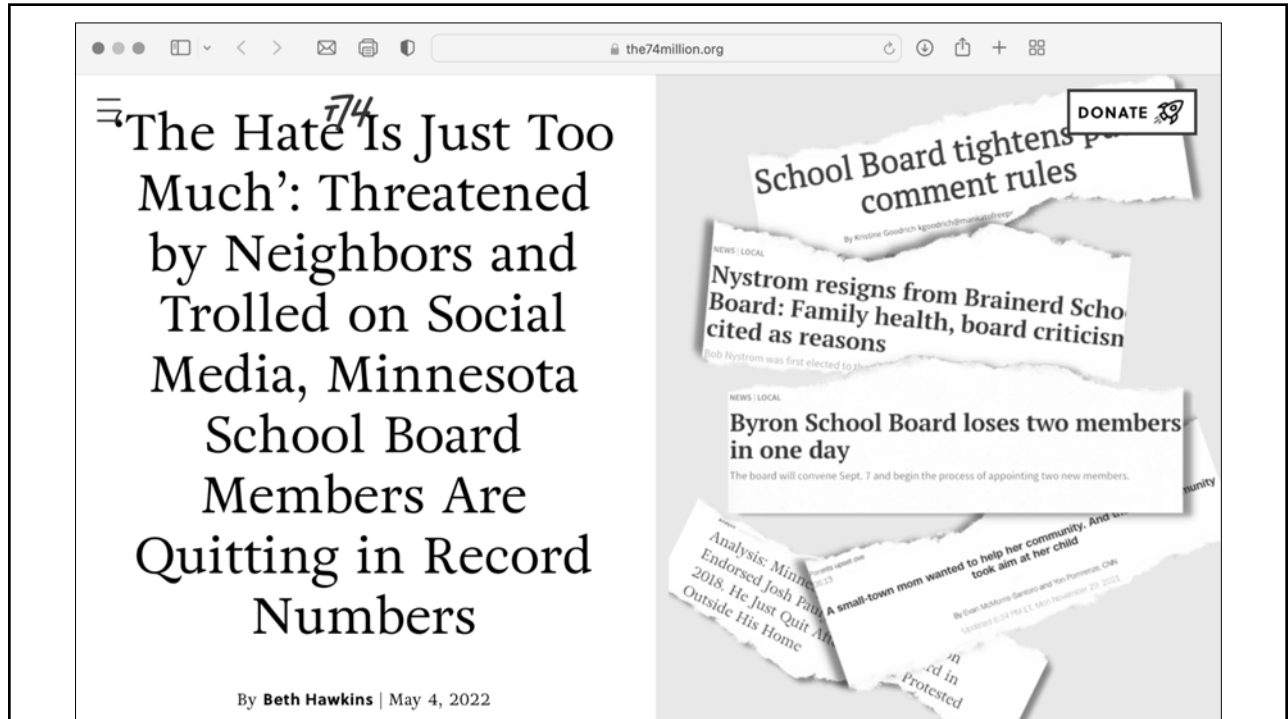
the74million.org

74

DONATE

'The Hate Is Just Too Much': Threatened by Neighbors and Trolled on Social Media, Minnesota School Board Members Are Quitting in Record Numbers

By **Beth Hawkins** | May 4, 2022

School Board tightens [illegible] comment rules

By Kristine Goodrich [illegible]

NEWS | LOCAL

Nystrom resigns from Brainerd Scho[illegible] Board: Family health, board criticism cited as reasons

Bob Nystrom was first elected to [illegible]

NEWS | LOCAL

Byron School Board loses two members in one day

The board will convene Sept. 7 and begin the process of appointing two new members.

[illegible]munity

Analysis: Minne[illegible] Endorsed Josh Pau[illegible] 2018. He Just Quit An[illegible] Outside His Home

A small-town mom wanted to help her community. And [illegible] took aim at her child

By Evan McMorris-Santoro and Yon Pomrenze, CNN

Updated 6:34 PM ET, Mon November 29, 2021

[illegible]n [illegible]rd in Protested